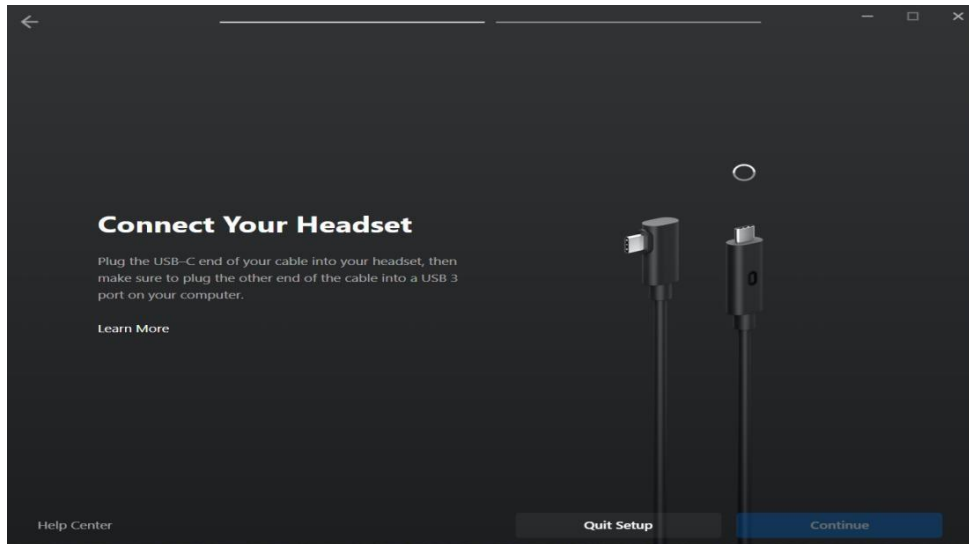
Connect Your Headset

Plug the USB-C end of your cable into your headset, then make sure to plug the other end of the cable into a USB 3 port on your computer.

Learn More

Help Center

Quit Setup

Continue